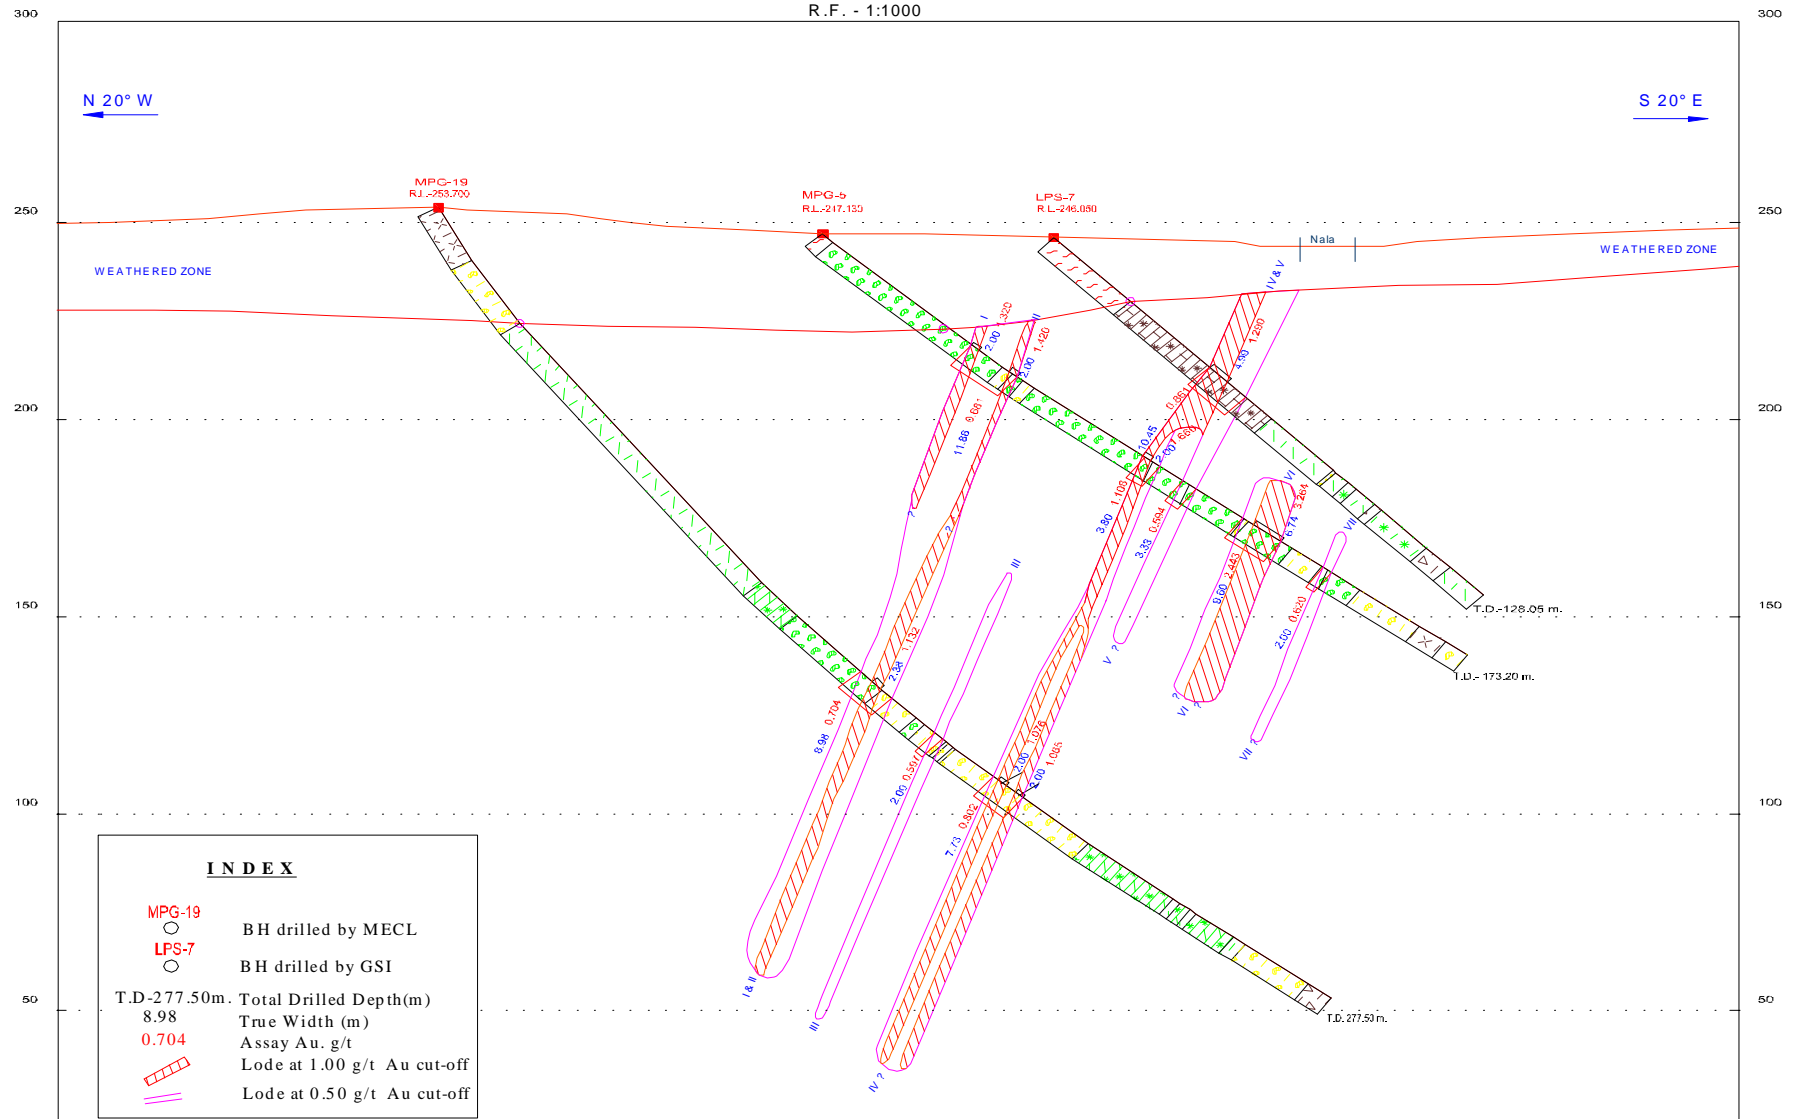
300
R.F. - 1:1000
300

N 20° W
S 20° E

MPC-19
R.L.-253.700
MPG-5
R.L.-247.135
LPS-7
R.L.-246.080
Nala

250
250
WEATHERED ZONE
WEATHERED ZONE

I
II
IV & V
1.320
1.420
1.290
2.00
2.00
4.90
9.661
11.86
200
200
0.661
10.45
2.00
7.681
1.109
3.80
0.594
3.35
VI
3.264
6.74
VII
T.D.-128.05 m.
?
?
III
2.445
9.60
0.820
2.00
150
150
V ?
1.132
2.38
T.D.- 173.20 m.
VI ?
0.704
8.98
1.976
1.065
2.00
2.00
0.551
2.00
VII ?
100
100
0.802
7.73

I N D E X

MPG-19
BH drilled by MECL
LPS-7
BH drilled by GSI
T.D-277.50m. Total Drilled Depth(m)
8.98 True Width (m)
0.704 Assay Au. g/t
Lode at 1.00 g/t Au cut-off
Lode at 0.50 g/t Au cut-off

I & II
III
IV ?
50
T.D. 277.50 m.
50